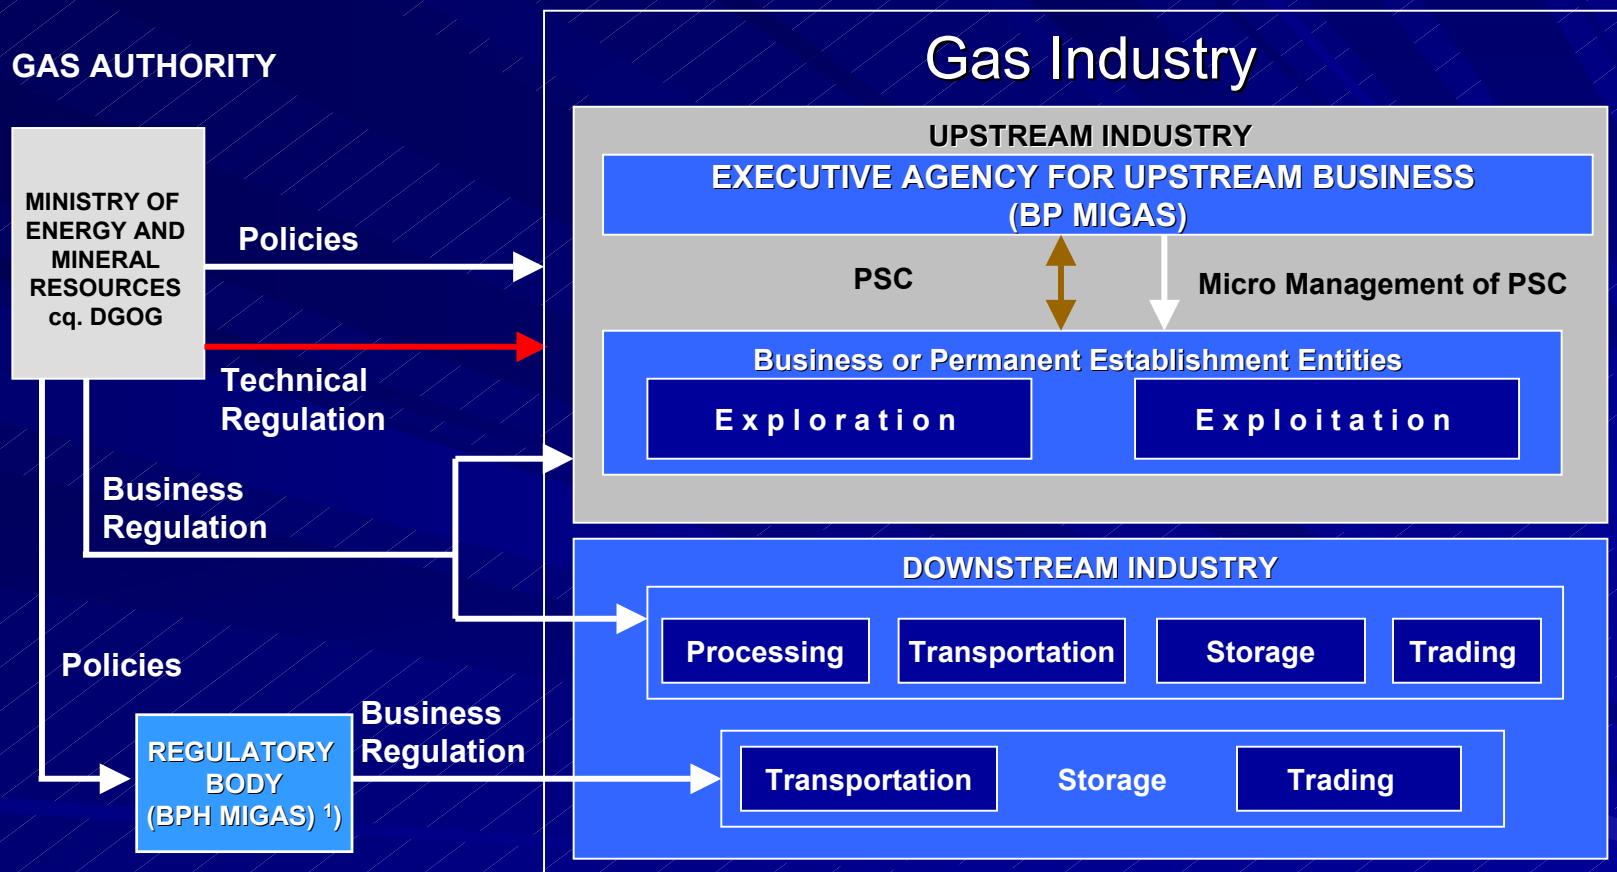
GAS AUTHORITY

Gas Industry

MINISTRY OF ENERGY AND MINERAL RESOURCES cq. DGOG

Policies

Technical Regulation

Business Regulation

Policies

REGULATORY BODY (BPH MIGAS) $^{1)}$

Business Regulation

UPSTREAM INDUSTRY

EXECUTIVE AGENCY FOR UPSTREAM BUSINESS (BP MIGAS)

PSC

Micro Management of PSC

Business or Permanent Establishment Entities

Exploration

Exploitation

DOWNSTREAM INDUSTRY

Processing

Transportation

Storage

Trading

Transportation

Storage

Trading